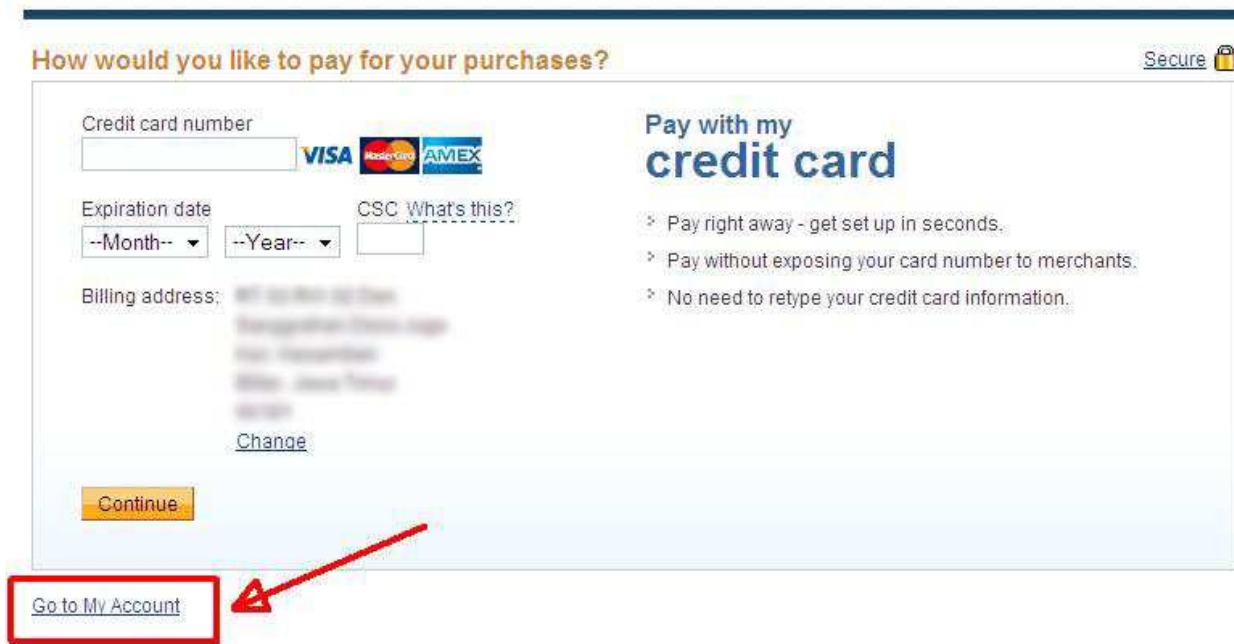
How would you like to pay for your purchases?

Secure

Credit card number

VISA MasterCard AMEX

Expiration date

--Month--

--Year--

CSC What's this?

Billing address: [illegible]

Change

Continue

Pay with my credit card

Pay right away - get set up in seconds.

Pay without exposing your card number to merchants.

No need to retype your credit card information.

Go to My Account